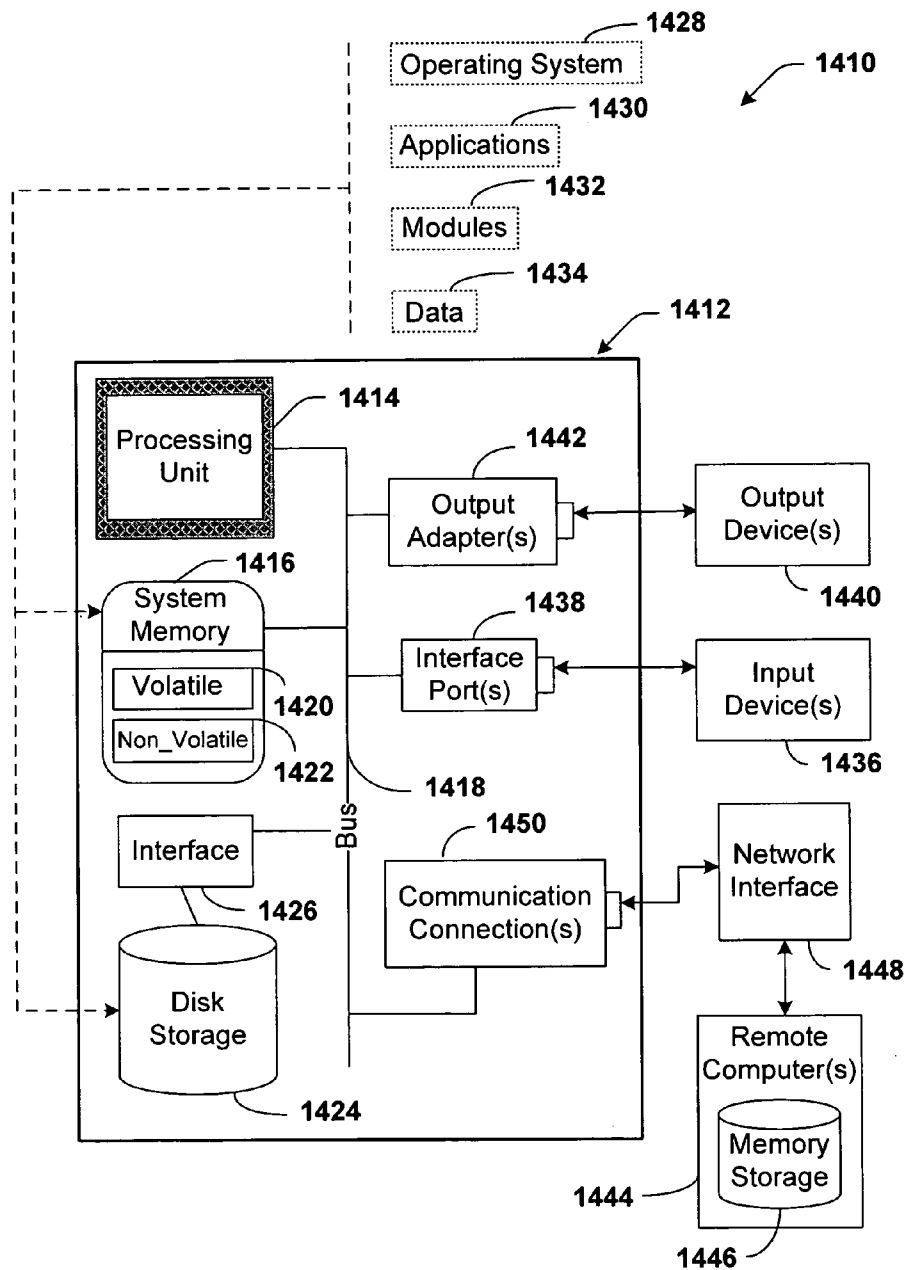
1428
Operating System
1410
1430
Applications
1432
Modules
1434
Data
1412
1414
Processing Unit
1442
Output Adapter(s)
Output Device(s)
1440
1416
System Memory
1438
Volatile
Interface Port(s)
Input Device(s)
1420
Non_Volatile
1422
1436
1418
Bus
1450
Interface
Network Interface
1426
Communication Connection(s)
Disk Storage
1448
Remote Computer(s)
1424
Memory Storage
1444
1446